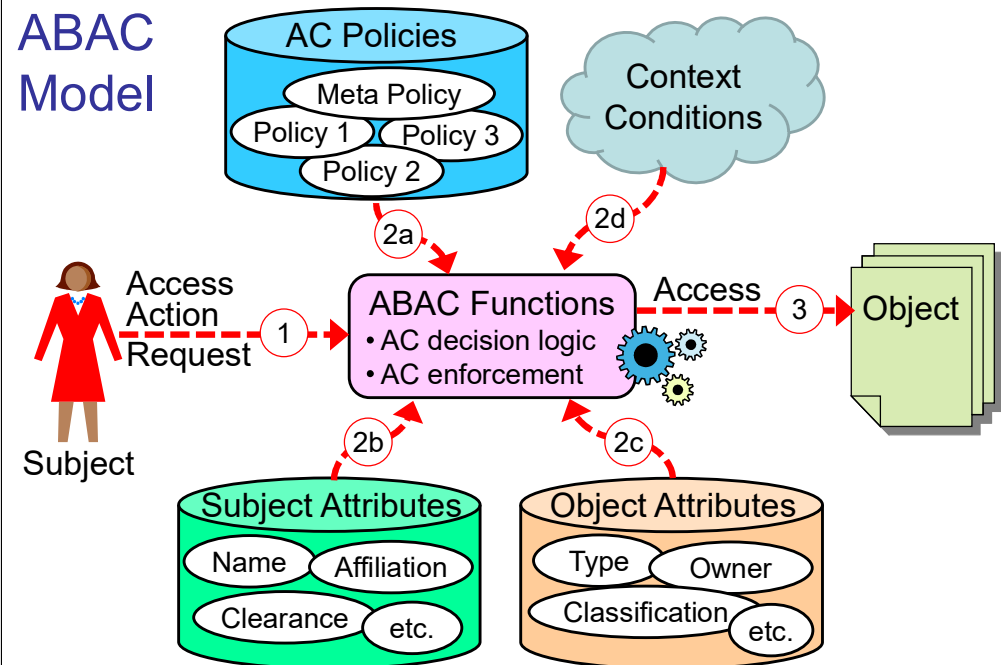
ABAC Model

AC Policies

Meta Policy

Policy 1

Policy 3

Policy 2

Context Conditions

2a

2d

Access Action Request

1

ABAC Functions
• AC decision logic
• AC enforcement

Access

3

Object

Subject

2b

2c

Subject Attributes

Name

Affiliation

Clearance

etc.

Object Attributes

Type

Owner

Classification

etc.